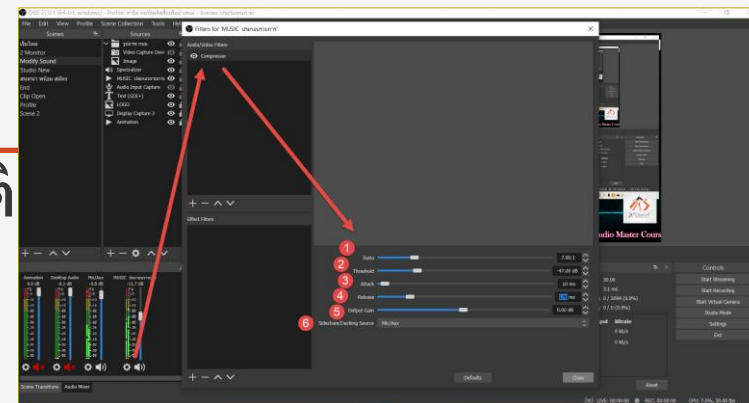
OBS 27.0.1 (64-bit, windows) - Profile: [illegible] - Scenes: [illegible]

File Edit View Profile Scene Collection Tools Help

Scenes

เปิดไลฟ์
2 Monitor
Modify Sound
Studio New
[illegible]
End
Clip Open
Profile
Scene 2

Sources

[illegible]
Video Capture Devi
Image
Spectralizer
MUSIC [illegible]
Audio Input Capture
Text (GDI+)
LOGO
Display Capture 3
Animation

Filters for 'MUSIC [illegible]'

Audio/Video Filters

Compressor

Effect Filters

1 Ratio 7.00:1
2 Threshold -47.00 dB
3 Attack 10 ms
4 Release 60 ms
5 Output Gain 0.00 dB
6 Sidechain/Ducking Source Mic/Aux

Defaults

Close

Animation Desktop Audio Mic/Aux MUSIC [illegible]

Scene Transitions Audio Mixer

udio Master Cours

Controls

Start Streaming
Start Recording
Start Virtual Camera
Studio Mode
Settings
Exit

30.00
3.1 ms
0 / 3094 (0.0%)
0 / 0 (0.0%)

Bitrate
0 kb/s
0 kb/s

Reset

LIVE: 00:00:00 REC: 00:00:00 CPU: 7.1%, 30.00 fps